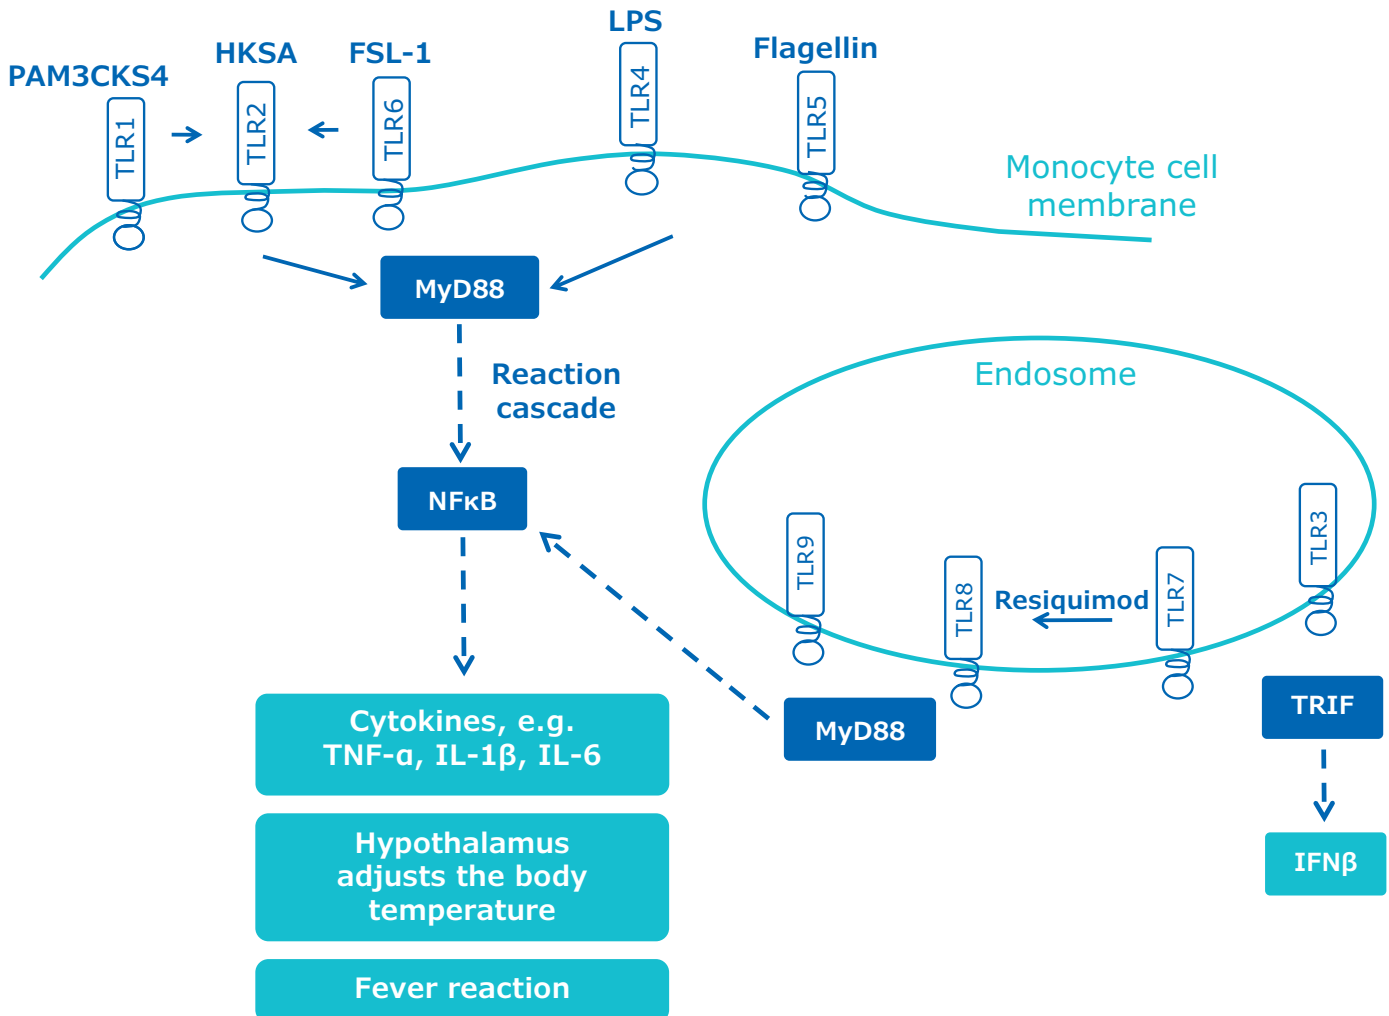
LPS

PAM3CKS4 HKSA FSL-1 Flagellin

TLR1 TLR2 TLR6 TLR4 TLR5

Monocyte cell membrane

MyD88

Reaction cascade

NFκB

Endosome

TLR9 TLR8 Resiquimod TLR7 TLR3

MyD88

TRIF

IFNβ

Cytokines, e.g. TNF-α, IL-1β, IL-6

Hypothalamus adjusts the body temperature

Fever reaction